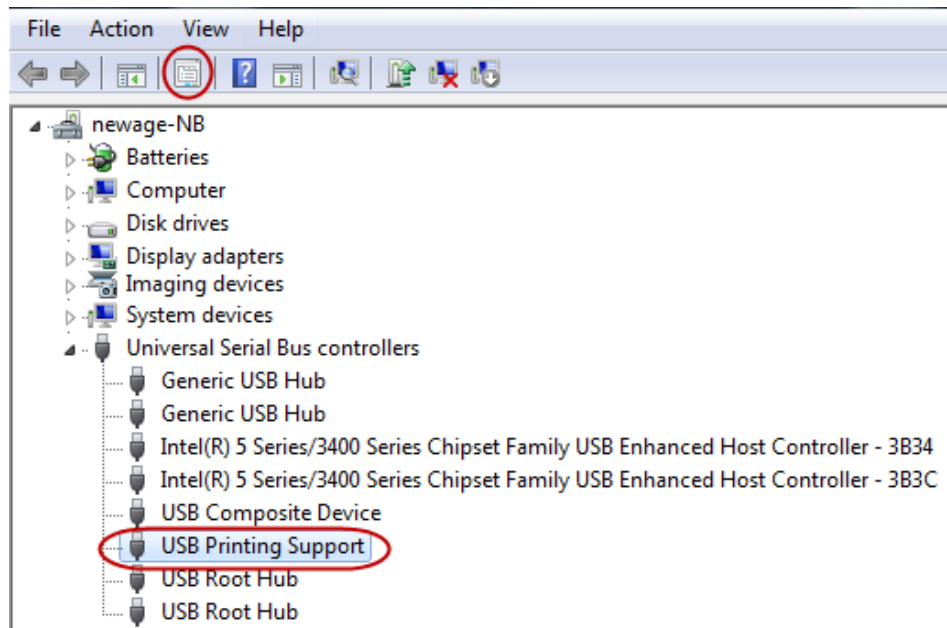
File Action View Help

newage-NB
Batteries
Computer
Disk drives
Display adapters
Imaging devices
System devices
Universal Serial Bus controllers
Generic USB Hub
Generic USB Hub
Intel(R) 5 Series/3400 Series Chipset Family USB Enhanced Host Controller - 3B34
Intel(R) 5 Series/3400 Series Chipset Family USB Enhanced Host Controller - 3B3C
USB Composite Device
USB Printing Support
USB Root Hub
USB Root Hub